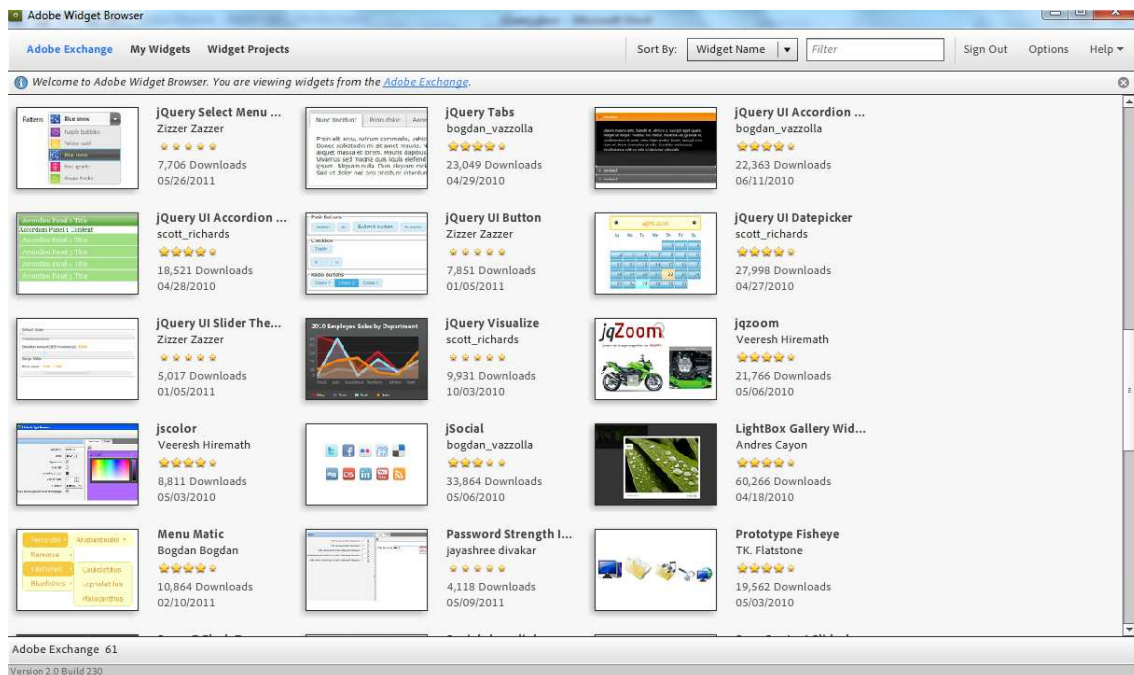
Adobe Widget Browser

Adobe Exchange My Widgets Widget Projects

Sort By: Widget Name Filter

Sign Out Options Help

Welcome to Adobe Widget Browser. You are viewing widgets from the Adobe Exchange.

jQuery Select Menu ...
Zizzer Zazzer
7,706 Downloads
05/26/2011

jQuery Tabs
bogdan_vazzolla
23,049 Downloads
04/29/2010

jQuery UI Accordion ...
bogdan_vazzolla
22,363 Downloads
06/11/2010

jQuery UI Accordion ...
scott_richards
18,521 Downloads
04/28/2010

jQuery UI Button
Zizzer Zazzer
7,851 Downloads
01/05/2011

jQuery UI Datepicker
scott_richards
27,998 Downloads
04/27/2010

jQuery UI Slider The...
Zizzer Zazzer
5,017 Downloads
01/05/2011

jQuery Visualize
scott_richards
9,931 Downloads
10/03/2010

jqzoom
Veeresh Hiremath
21,766 Downloads
05/06/2010

jscolor
Veeresh Hiremath
8,811 Downloads
05/03/2010

jSocial
bogdan_vazzolla
33,864 Downloads
05/06/2010

LightBox Gallery Wid...
Andres Cayon
60,266 Downloads
04/18/2010

Menu Matic
Bogdan Bogdan
10,864 Downloads
02/10/2011

Password Strength I...
jayashree divakar
4,118 Downloads
05/09/2011

Prototype Fisheye
TK. Flatstone
19,562 Downloads
05/03/2010

Adobe Exchange 61

Version 2.0 Build 230